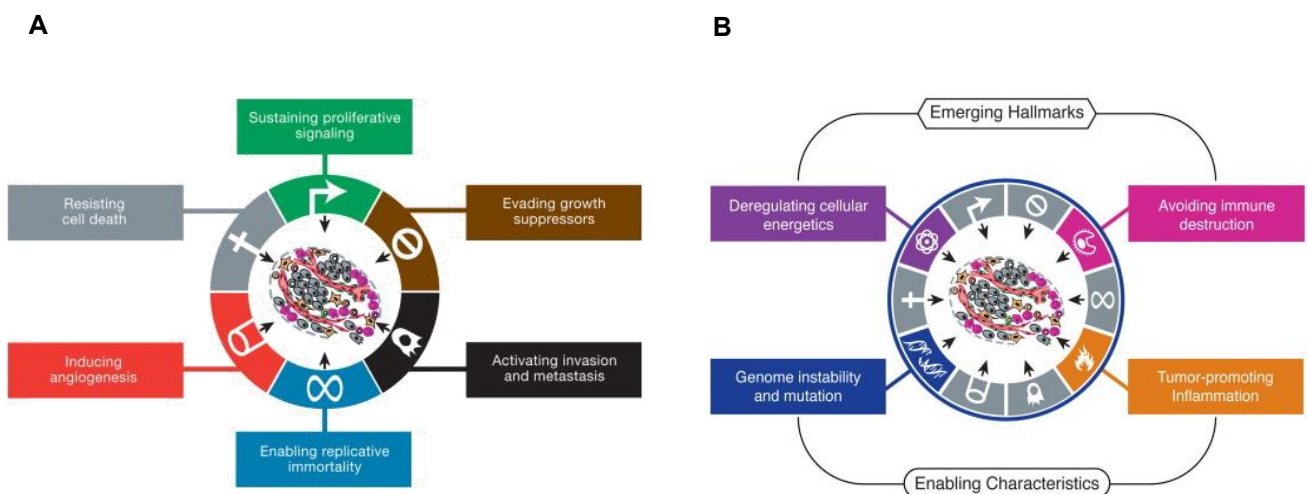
A

Sustaining proliferative signaling

Resisting cell death

Evading growth suppressors

Inducing angiogenesis

Activating invasion and metastasis

Enabling replicative immortality

B

Emerging Hallmarks

Deregulating cellular energetics

Avoiding immune destruction

Genome instability and mutation

Tumor-promoting Inflammation

Enabling Characteristics